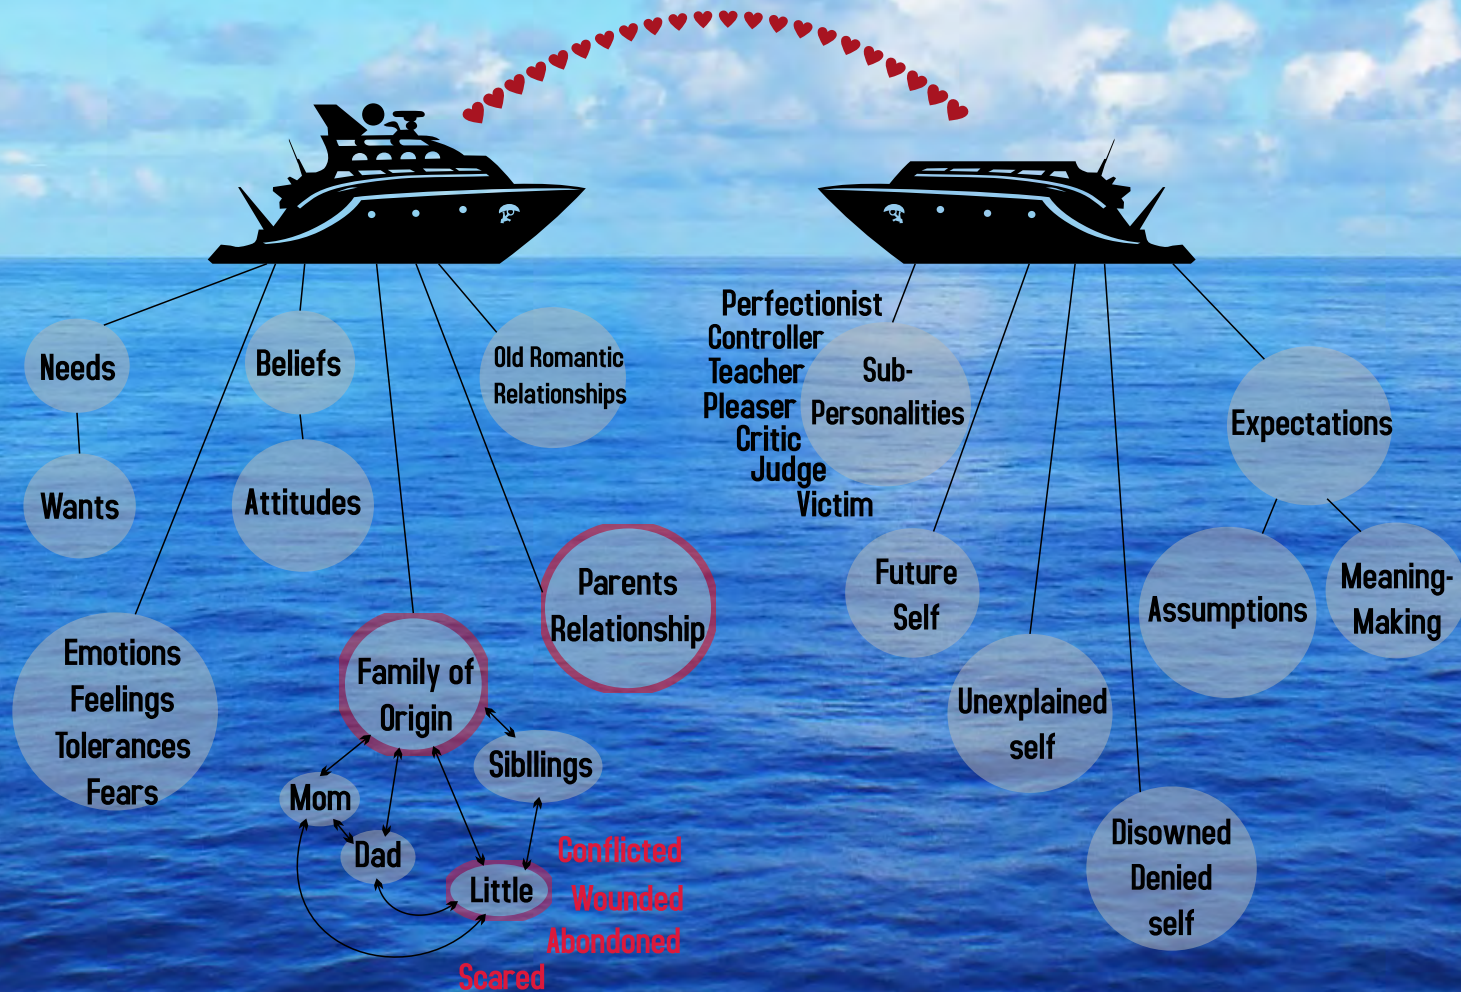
Needs

Wants

Beliefs

Attitudes

Old Romantic Relationships

Emotions
Feelings
Tolerances
Fears

Family of Origin

Parents Relationship

Mom

Dad

Siblings

Little

Conflicted
Wounded
Abondoned
Scared

Perfectionist
Controller
Teacher
Pleaser
Critic
Judge
Victim

Sub-Personalities

Expectations

Future Self

Assumptions

Meaning-Making

Unexplained self

Disowned
Denied
self